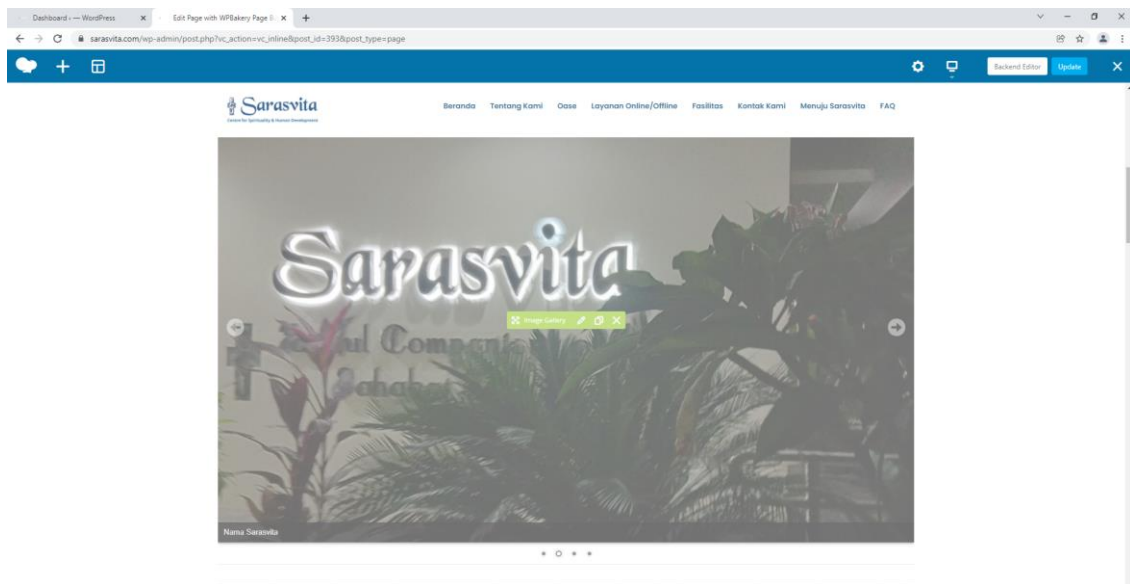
Dashboard ‹ — WordPress
Edit Page with WPBakery Page B
sarasvita.com/wp-admin/post.php?vc_action=vc_inline&post_id=393&post_type=page
Backend Editor
Update
Sarasvita
Centre for Spirituality & Human Development
Beranda
Tentang Kami
Oase
Layanan Online/Offline
Fasilitas
Kontak Kami
Menuju Sarasvita
FAQ
Sarasvita
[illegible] Compan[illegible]
Sahabat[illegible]
Image Gallery
Nama Sarasvita